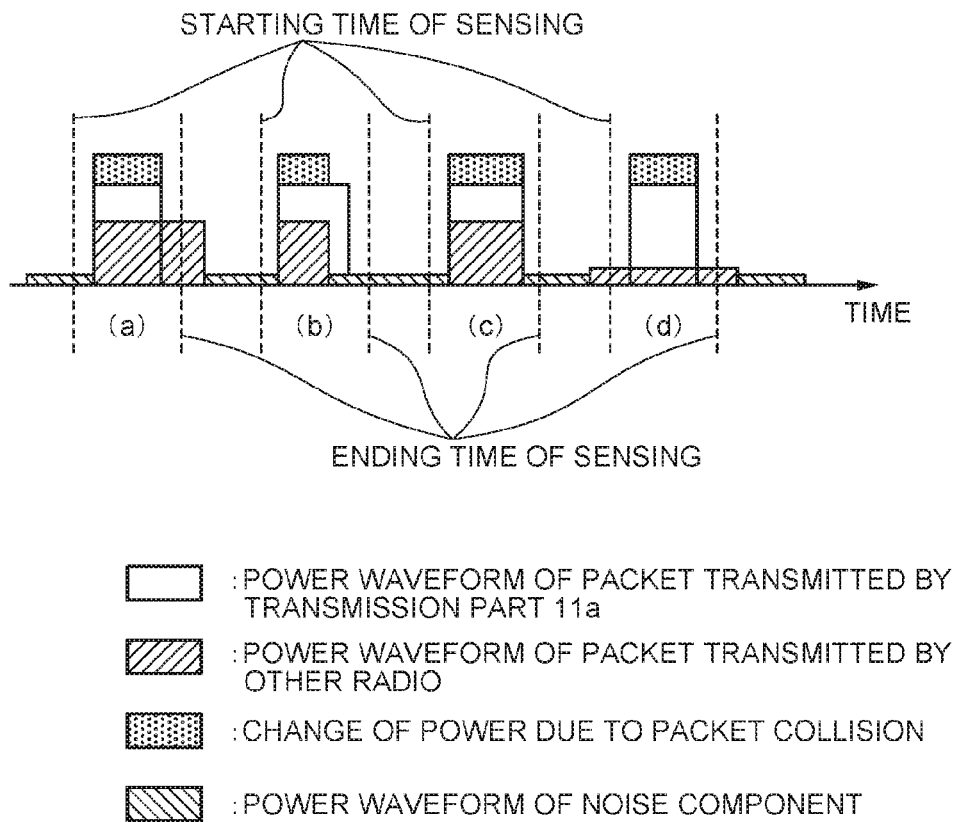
STARTING TIME OF SENSING

(a) (b) (c) (d)

TIME

ENDING TIME OF SENSING

: POWER WAVEFORM OF PACKET TRANSMITTED BY TRANSMISSION PART 11a

: POWER WAVEFORM OF PACKET TRANSMITTED BY OTHER RADIO

: CHANGE OF POWER DUE TO PACKET COLLISION

: POWER WAVEFORM OF NOISE COMPONENT